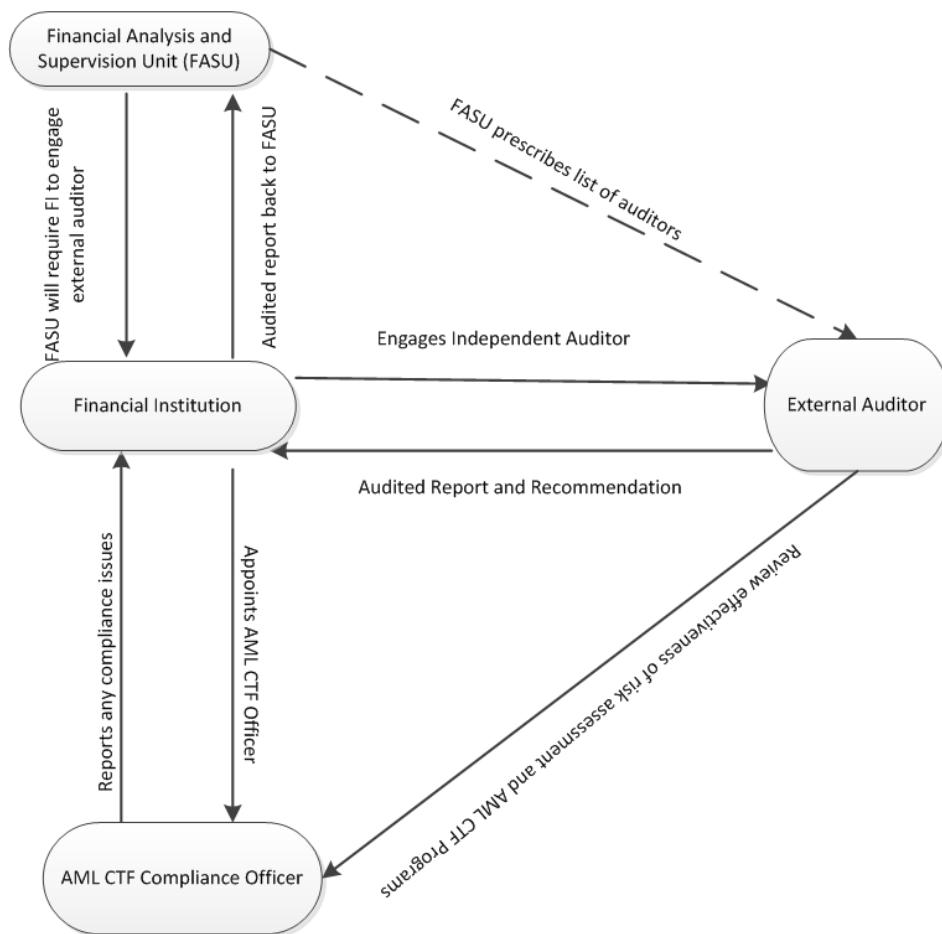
Financial Analysis and Supervision Unit (FASU)

FASU will require FI to engage external auditor

Audited report back to FASU

FASU prescribes list of auditors

Engages Independent Auditor

Financial Institution

External Auditor

Audited Report and Recommendation

Reports any compliance issues

Appoints AML CTF Officer

Review effectiveness of risk assessment and AML CTF programs

AML CTF Compliance Officer